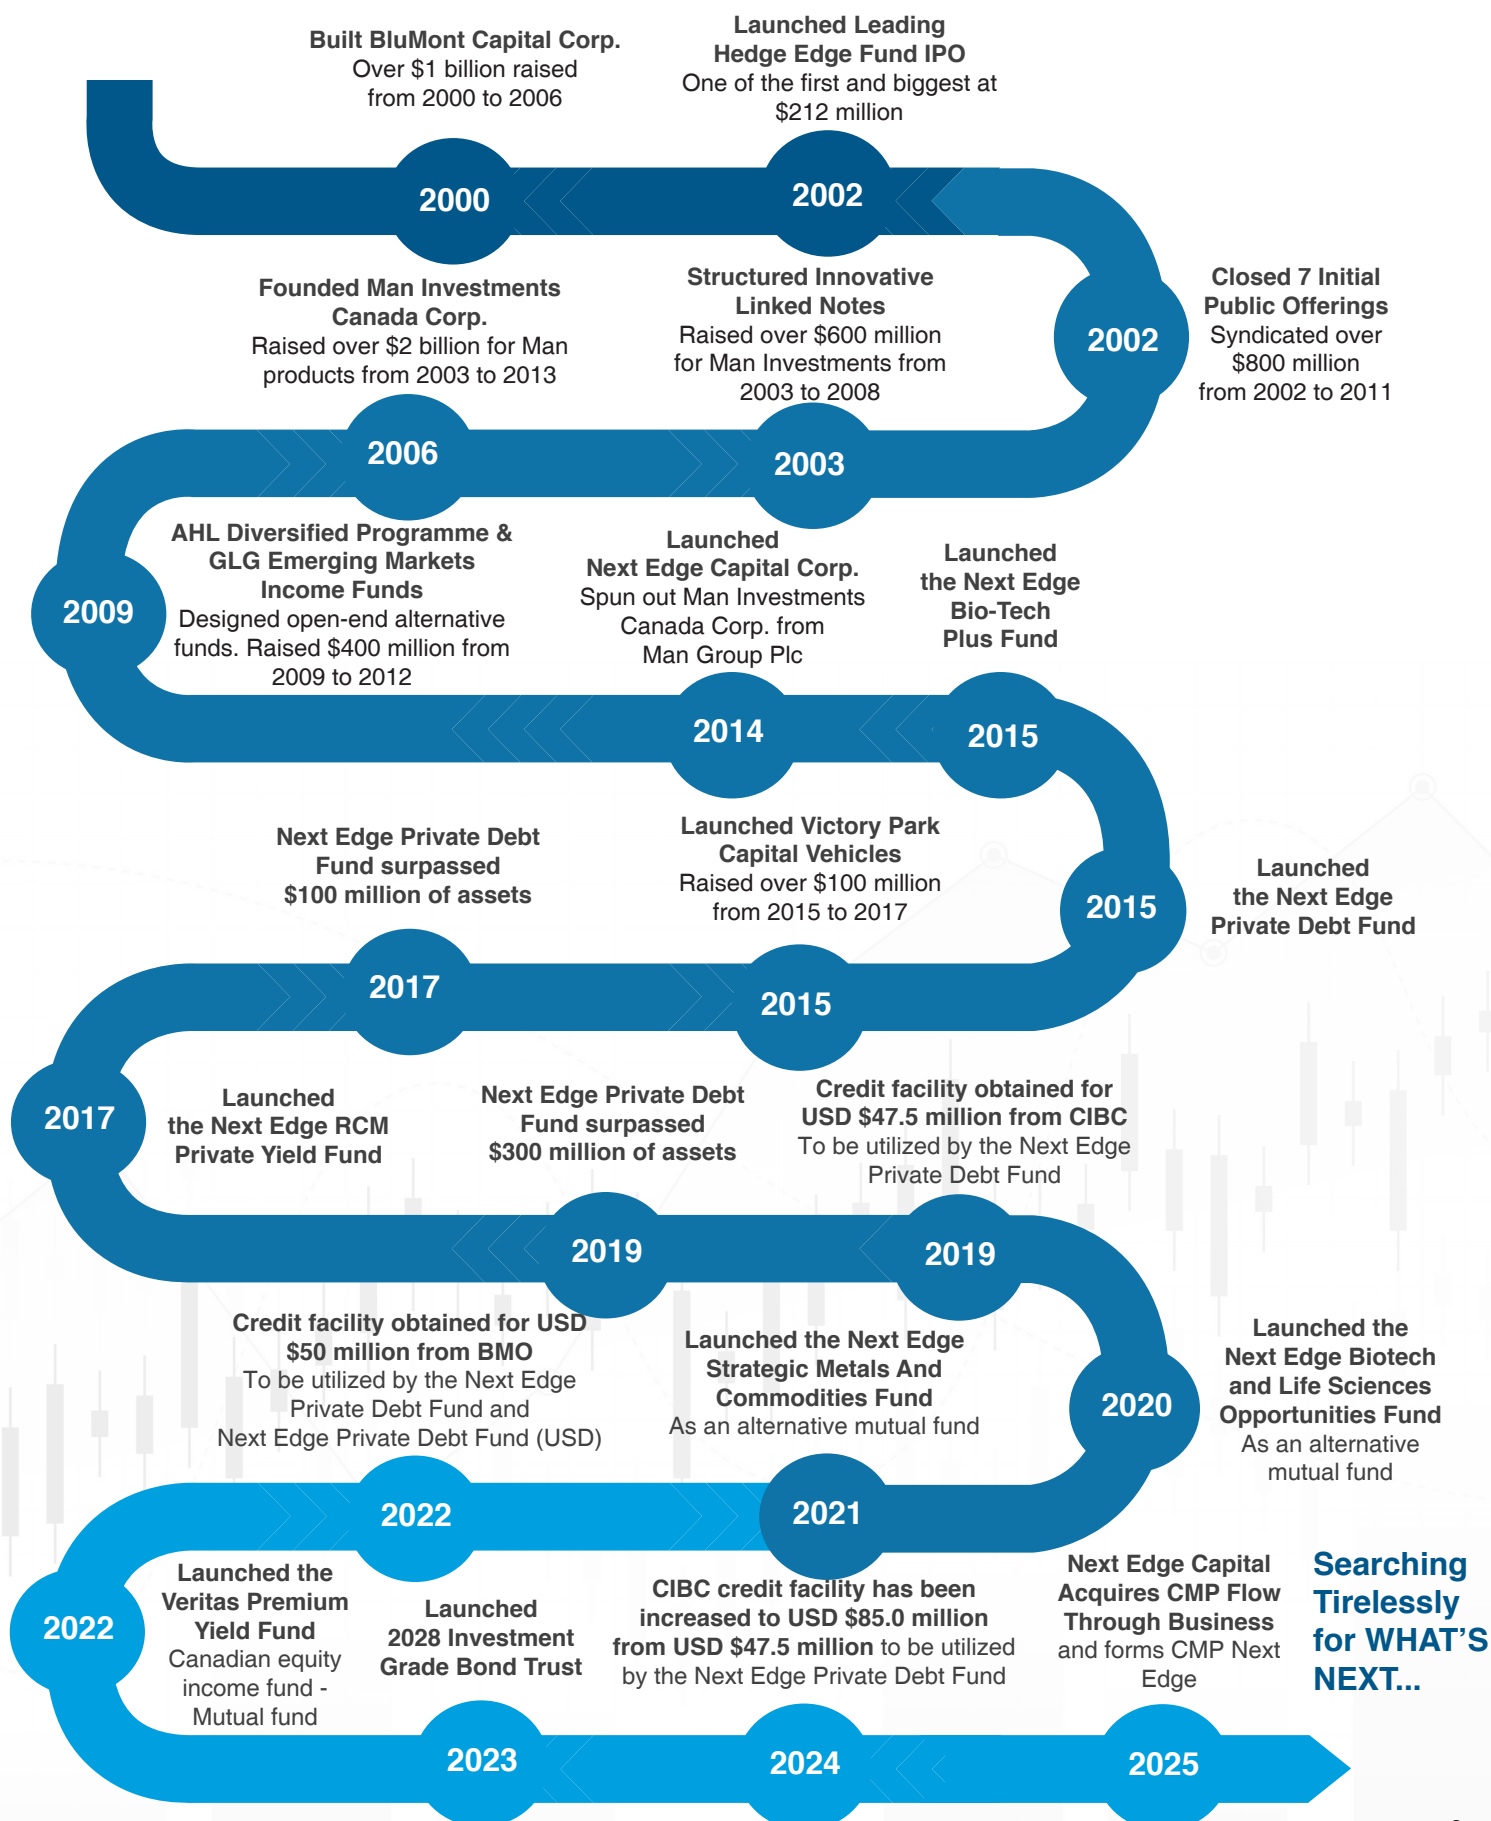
Built BluMont Capital Corp.
Over $1 billion raised from 2000 to 2006

Launched Leading Hedge Edge Fund IPO
One of the first and biggest at $212 million

2000

2002

2002

Closed 7 Initial Public Offerings
Syndicated over $800 million from 2002 to 2011

Founded Man Investments Canada Corp.
Raised over $2 billion for Man products from 2003 to 2013

Structured Innovative Linked Notes
Raised over $600 million for Man Investments from 2003 to 2008

2006

2003

2009

AHL Diversified Programme & GLG Emerging Markets Income Funds
Designed open-end alternative funds. Raised $400 million from 2009 to 2012

Launched Next Edge Capital Corp.
Spun out Man Investments Canada Corp. from Man Group Plc

Launched the Next Edge Bio-Tech Plus Fund

2014

2015

Next Edge Private Debt Fund surpassed $100 million of assets

Launched Victory Park Capital Vehicles
Raised over $100 million from 2015 to 2017

2015

Launched the Next Edge Private Debt Fund

2017

2015

2017

Launched the Next Edge RCM Private Yield Fund

Next Edge Private Debt Fund surpassed $300 million of assets

Credit facility obtained for USD $47.5 million from CIBC
To be utilized by the Next Edge Private Debt Fund

2019

2019

Credit facility obtained for USD $50 million from BMO
To be utilized by the Next Edge Private Debt Fund and Next Edge Private Debt Fund (USD)

Launched the Next Edge Strategic Metals And Commodities Fund
As an alternative mutual fund

2020

Launched the Next Edge Biotech and Life Sciences Opportunities Fund
As an alternative mutual fund

2022

2021

2022

Launched the Veritas Premium Yield Fund
Canadian equity income fund - Mutual fund

Launched 2028 Investment Grade Bond Trust

CIBC credit facility has been increased to USD $85.0 million from USD $47.5 million to be utilized by the Next Edge Private Debt Fund

Next Edge Capital Acquires CMP Flow Through Business and forms CMP Next Edge

Searching Tirelessly for WHAT'S NEXT...

2023

2024

2025